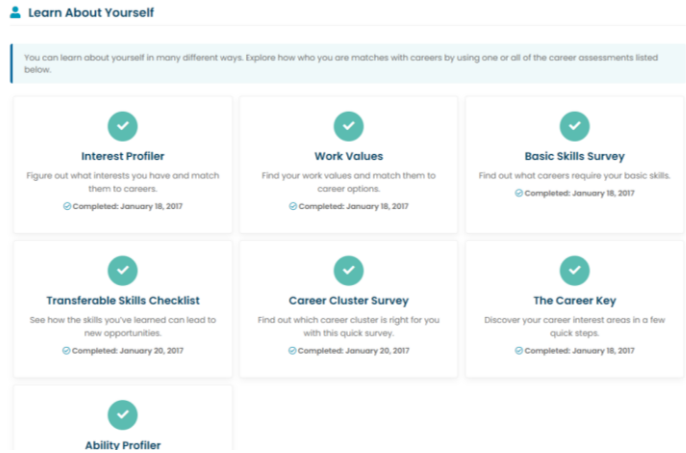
Learn About Yourself

You can learn about yourself in many different ways. Explore how who you are matches with careers by using one or all of the career assessments listed below.

Interest Profiler

Figure out what interests you have and match them to careers.

Completed: January 18, 2017

Work Values

Find your work values and match them to career options.

Completed: January 18, 2017

Basic Skills Survey

Find out what careers require your basic skills.

Completed: January 18, 2017

Transferable Skills Checklist

See how the skills you've learned can lead to new opportunities.

Completed: January 20, 2017

Career Cluster Survey

Find out which career cluster is right for you with this quick survey.

Completed: January 20, 2017

The Career Key

Discover your career interest areas in a few quick steps.

Completed: January 18, 2017

Ability Profiler